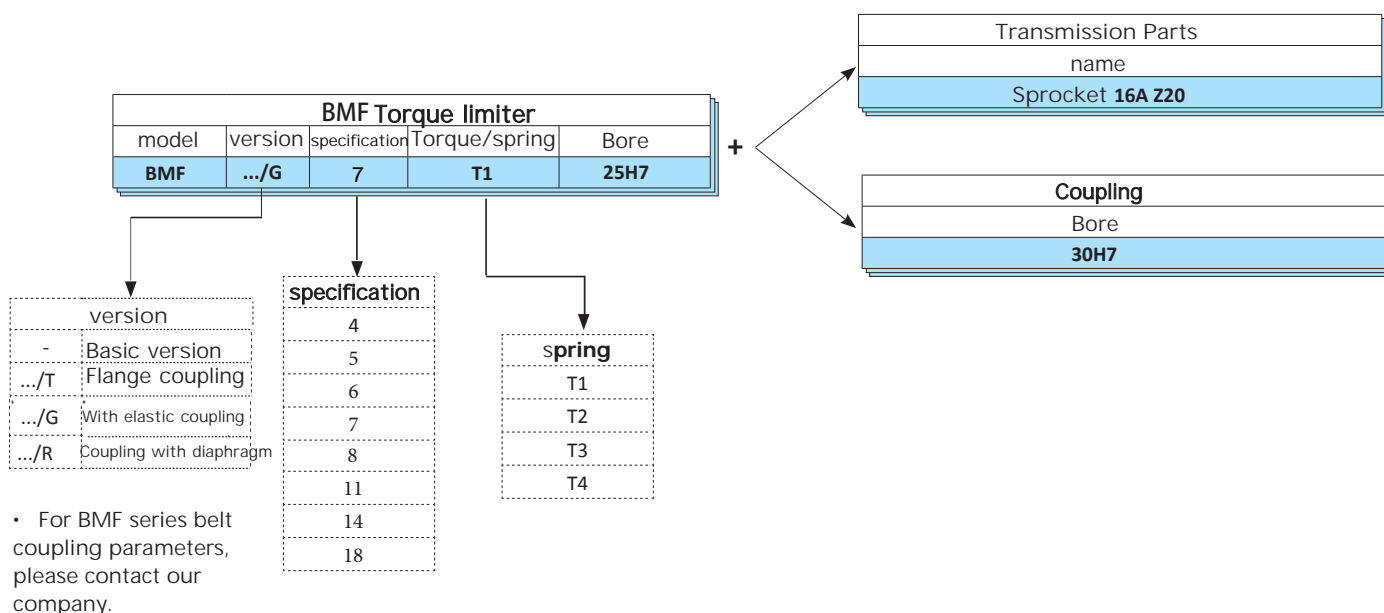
| BMF Torque limiter | | | | |
|---|---|---|---|---|
| model | version | specification | Torque/spring | Bore |
| BMF | .../G | 7 | T1 | 25H7 |

+

| Transmission Parts |
|---|
| name |
| Sprocket 16A Z20 |

| Coupling |
|---|
| Bore |
| 30H7 |

| version | |
|---|---|
| - | Basic version |
| .../T | Flange coupling |
| .../G | With elastic coupling |
| .../R | Coupling with diaphragm |

| specification |
|---|
| 4 |
| 5 |
| 6 |
| 7 |
| 8 |
| 11 |
| 14 |
| 18 |

| spring |
|---|
| T1 |
| T2 |
| T3 |
| T4 |

• For BMF series belt coupling parameters, please contact our company.